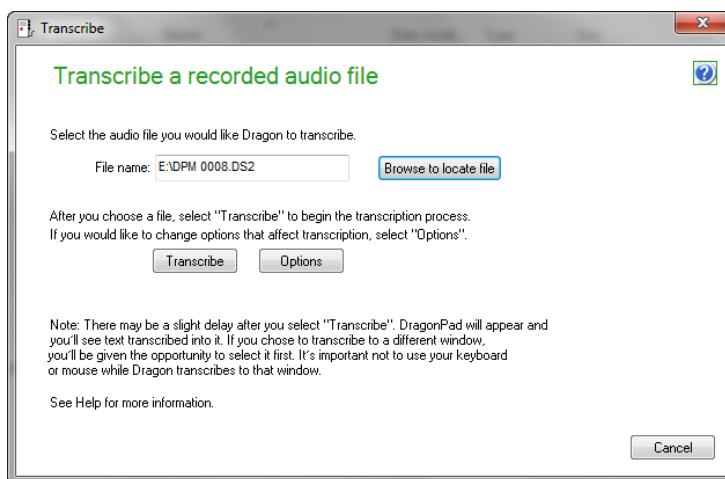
Transcribe

Transcribe a recorded audio file

Select the audio file you would like Dragon to transcribe.

File name: E:\DPM 0008.DS2

Browse to locate file

After you choose a file, select "Transcribe" to begin the transcription process. If you would like to change options that affect transcription, select "Options".

Transcribe

Options

Note: There may be a slight delay after you select "Transcribe". DragonPad will appear and you'll see text transcribed into it. If you chose to transcribe to a different window, you'll be given the opportunity to select it first. It's important not to use your keyboard or mouse while Dragon transcribes to that window.

See Help for more information.

Cancel